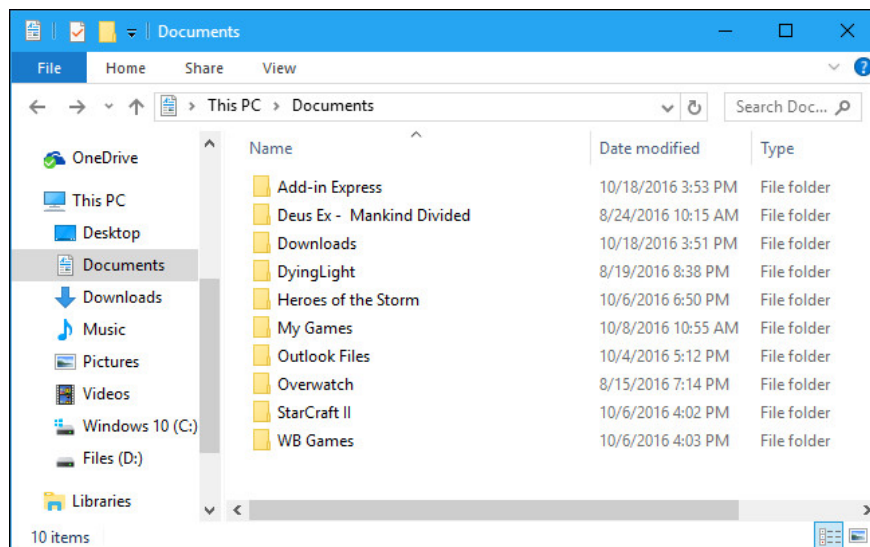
Documents

File Home Share View

This PC › Documents

Search Doc...

OneDrive
This PC
Desktop
Documents
Downloads
Music
Pictures
Videos
Windows 10 (C:)
Files (D:)
Libraries

| Name | Date modified | Type |
|---|---|---|
| Add-in Express | 10/18/2016 3:53 PM | File folder |
| Deus Ex - Mankind Divided | 8/24/2016 10:15 AM | File folder |
| Downloads | 10/18/2016 3:51 PM | File folder |
| DyingLight | 8/19/2016 8:38 PM | File folder |
| Heroes of the Storm | 10/6/2016 6:50 PM | File folder |
| My Games | 10/8/2016 10:55 AM | File folder |
| Outlook Files | 10/4/2016 5:12 PM | File folder |
| Overwatch | 8/15/2016 7:14 PM | File folder |
| StarCraft II | 10/6/2016 4:02 PM | File folder |
| WB Games | 10/6/2016 4:03 PM | File folder |

10 items